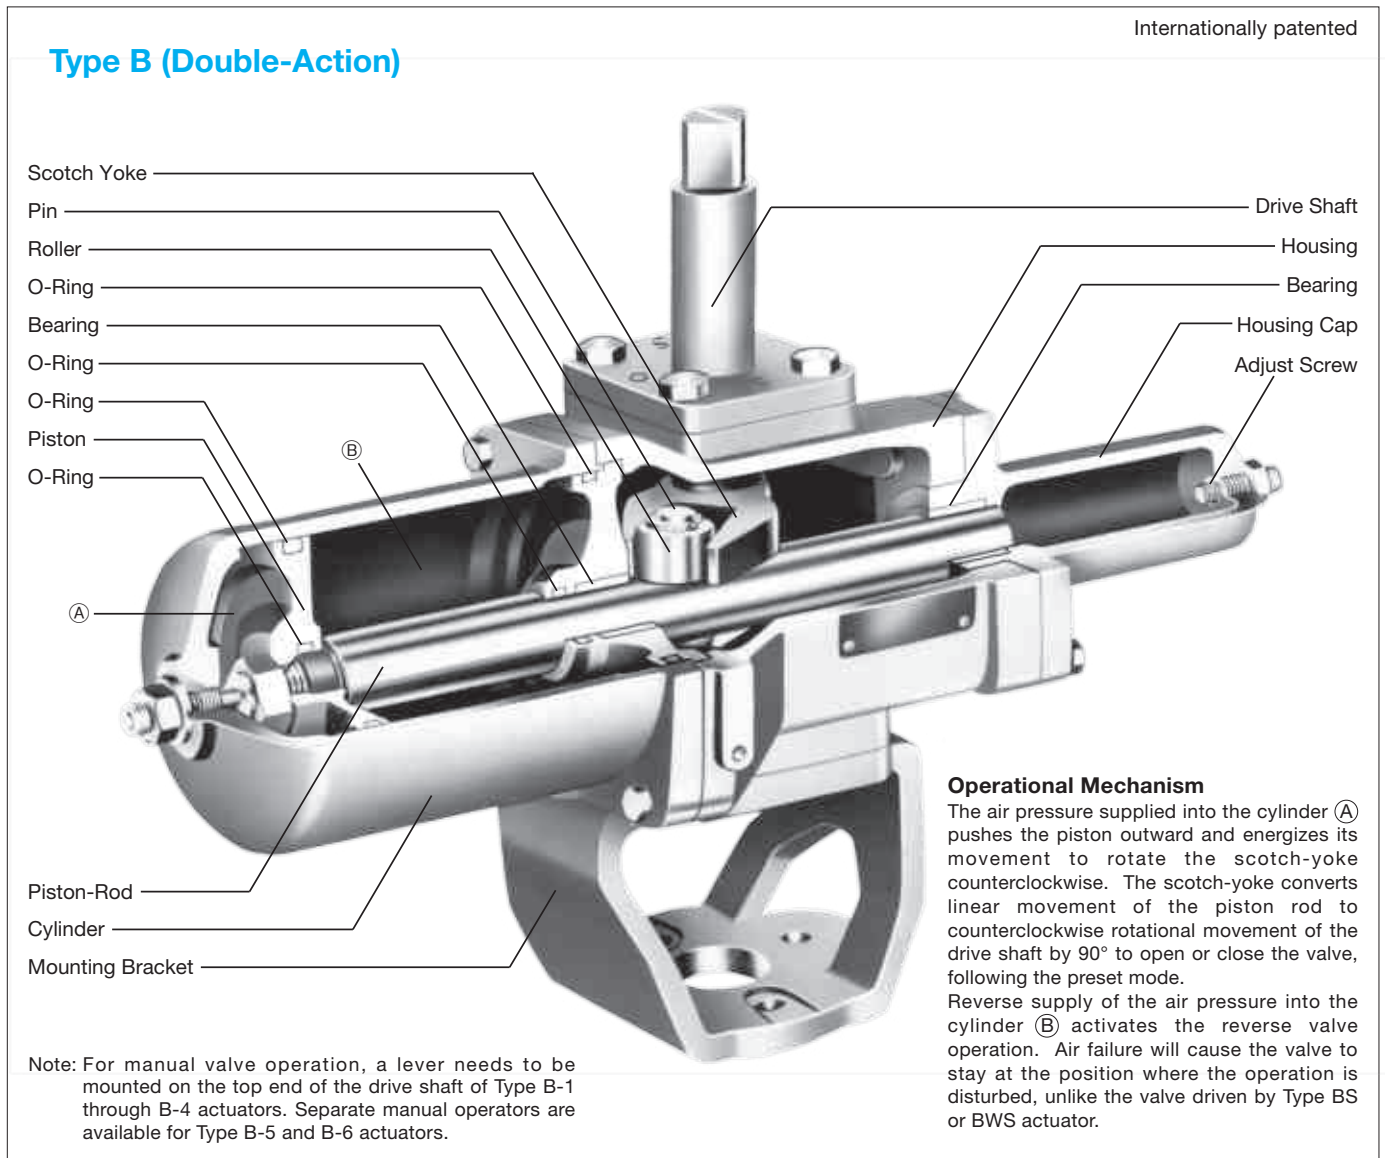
Internationally patented

Type B (Double-Action)

Scotch Yoke
Pin
Roller
O-Ring
Bearing
O-Ring
O-Ring
Piston
O-Ring

Ⓑ

Ⓐ

Drive Shaft
Housing
Bearing
Housing Cap
Adjust Screw

Piston-Rod
Cylinder
Mounting Bracket

Operational Mechanism
The air pressure supplied into the cylinder Ⓐ pushes the piston outward and energizes its movement to rotate the scotch-yoke counterclockwise. The scotch-yoke converts linear movement of the piston rod to counterclockwise rotational movement of the drive shaft by 90° to open or close the valve, following the preset mode.
Reverse supply of the air pressure into the cylinder Ⓑ activates the reverse valve operation. Air failure will cause the valve to stay at the position where the operation is disturbed, unlike the valve driven by Type BS or BWS actuator.

Note: For manual valve operation, a lever needs to be mounted on the top end of the drive shaft of Type B-1 through B-4 actuators. Separate manual operators are available for Type B-5 and B-6 actuators.